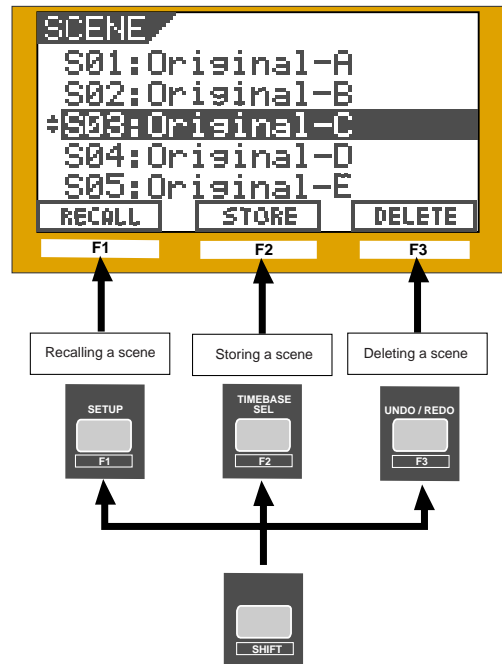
SCENE
S01:Original-A
S02:Original-B
S03:Original-C
S04:Original-D
S05:Original-E
RECALL
STORE
DELETE
F1
F2
F3

Recalling a scene
Storing a scene
Deleting a scene

SETUP
F1
TIMEBASE SEL
F2
UNDO / REDO
F3

SHIFT